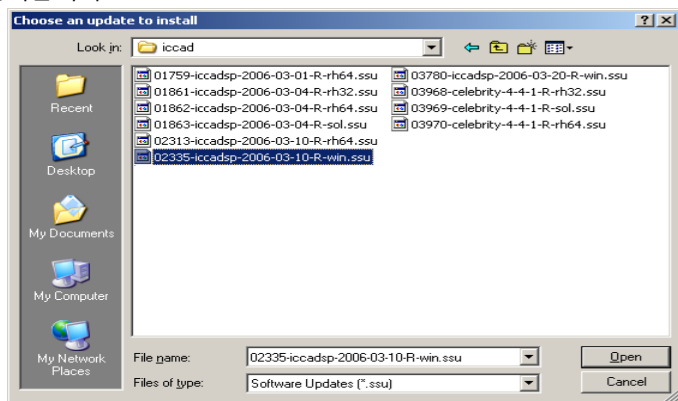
Choose an update to install

?

Look in: iccad

Recent

Desktop

My Documents

My Computer

My Network Places

01759-iccadsp-2006-03-01-R-rh64.ssu
01861-iccadsp-2006-03-04-R-rh32.ssu
01862-iccadsp-2006-03-04-R-rh64.ssu
01863-iccadsp-2006-03-04-R-sol.ssu
02313-iccadsp-2006-03-10-R-rh64.ssu
02335-iccadsp-2006-03-10-R-win.ssu
03780-iccadsp-2006-03-20-R-win.ssu
03968-celebrity-4-4-1-R-rh32.ssu
03969-celebrity-4-4-1-R-sol.ssu
03970-celebrity-4-4-1-R-rh64.ssu

File name: 02335-iccadsp-2006-03-10-R-win.ssu

Files of type: Software Updates (*.ssu)

Open

Cancel